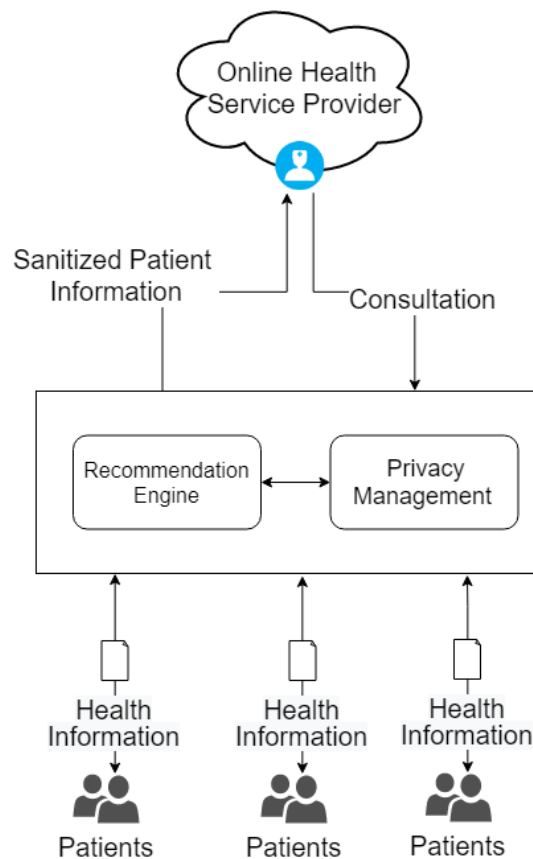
Online Health Service Provider

Sanitized Patient Information

Consultation

Recommendation Engine

Privacy Management

Health Information

Health Information

Health Information

Patients

Patients

Patients